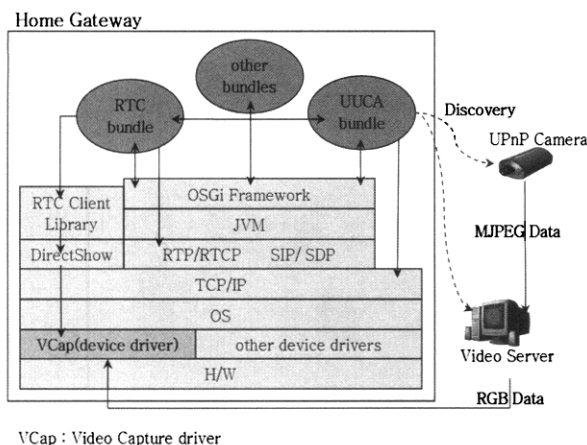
Home Gateway

other bundles

RTC bundle

UUCA bundle

Discovery

UPnP Camera

RTC Client Library

OSGi Framework

JVM

DirectShow

RTP/RTCP

SIP/ SDP

MJPEG Data

TCP/IP

OS

VCap(device driver)

other device drivers

Video Server

H/W

RGB Data

VCap : Video Capture driver